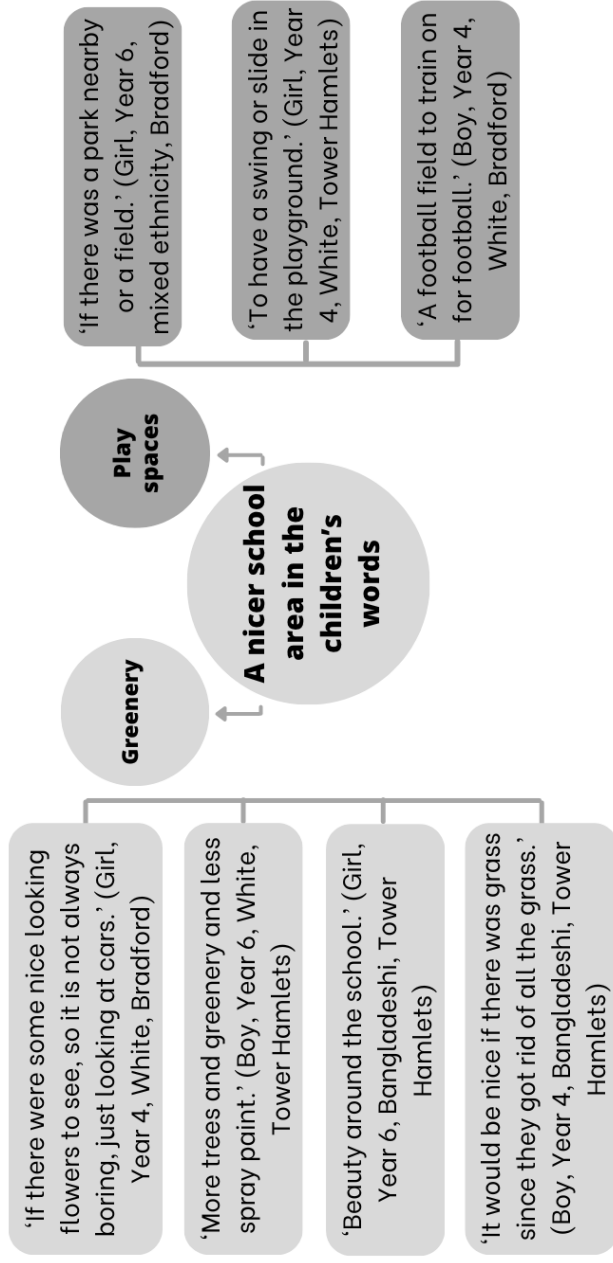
A nicer school area in the children's words

Greenery

'If there were some nice looking flowers to see, so it is not always boring, just looking at cars.' (Girl, Year 4, White, Bradford)

'More trees and greenery and less spray paint.' (Boy, Year 6, White, Tower Hamlets)

'Beauty around the school.' (Girl, Year 6, Bangladeshi, Tower Hamlets)

'It would be nice if there was grass since they got rid of all the grass.' (Boy, Year 4, Bangladeshi, Tower Hamlets)

Play spaces

'If there was a park nearby or a field.' (Girl, Year 6, mixed ethnicity, Bradford)

'To have a swing or slide in the playground.' (Girl, Year 4, White, Tower Hamlets)

'A football field to train on for football.' (Boy, Year 4, White, Bradford)